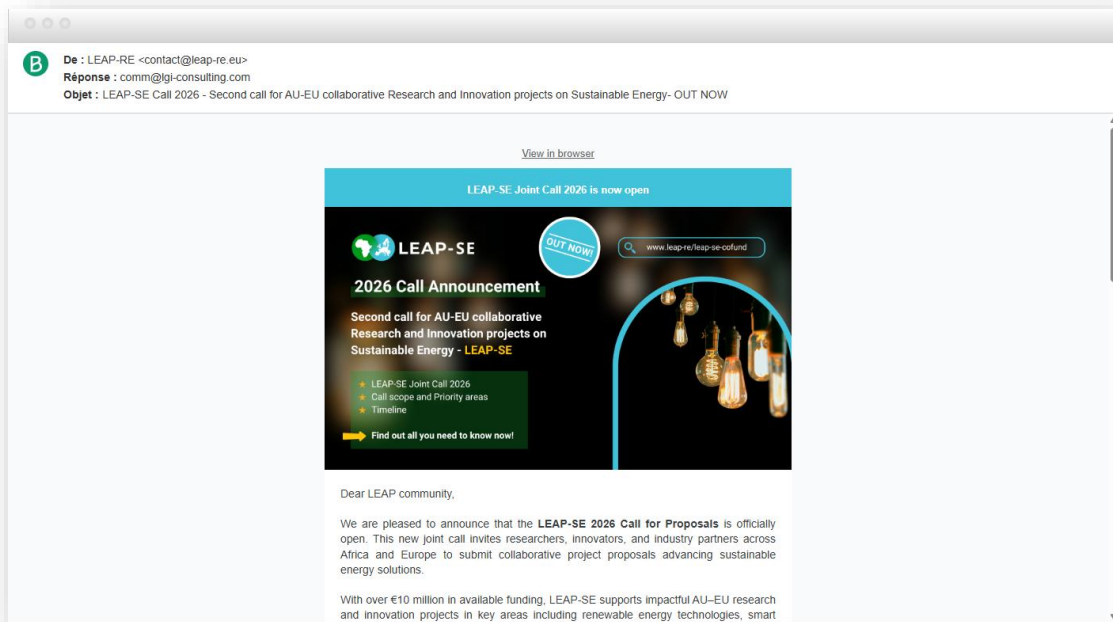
B

De : LEAP-RE <contact@leap-re.eu>
Réponse : comm@lgi-consulting.com
Objet : LEAP-SE Call 2026 - Second call for AU-EU collaborative Research and Innovation projects on Sustainable Energy- OUT NOW

View in browser

LEAP-SE Joint Call 2026 is now open

LEAP-SE

OUT NOW!

www.leap-re/leap-se-cofund

2026 Call Announcement

Second call for AU-EU collaborative Research and Innovation projects on Sustainable Energy - LEAP-SE

LEAP-SE Joint Call 2026
Call scope and Priority areas
Timeline

Find out all you need to know now!

Dear LEAP community,

We are pleased to announce that the LEAP-SE 2026 Call for Proposals is officially open. This new joint call invites researchers, innovators, and industry partners across Africa and Europe to submit collaborative project proposals advancing sustainable energy solutions.

With over €10 million in available funding, LEAP-SE supports impactful AU–EU research and innovation projects in key areas including renewable energy technologies, smart